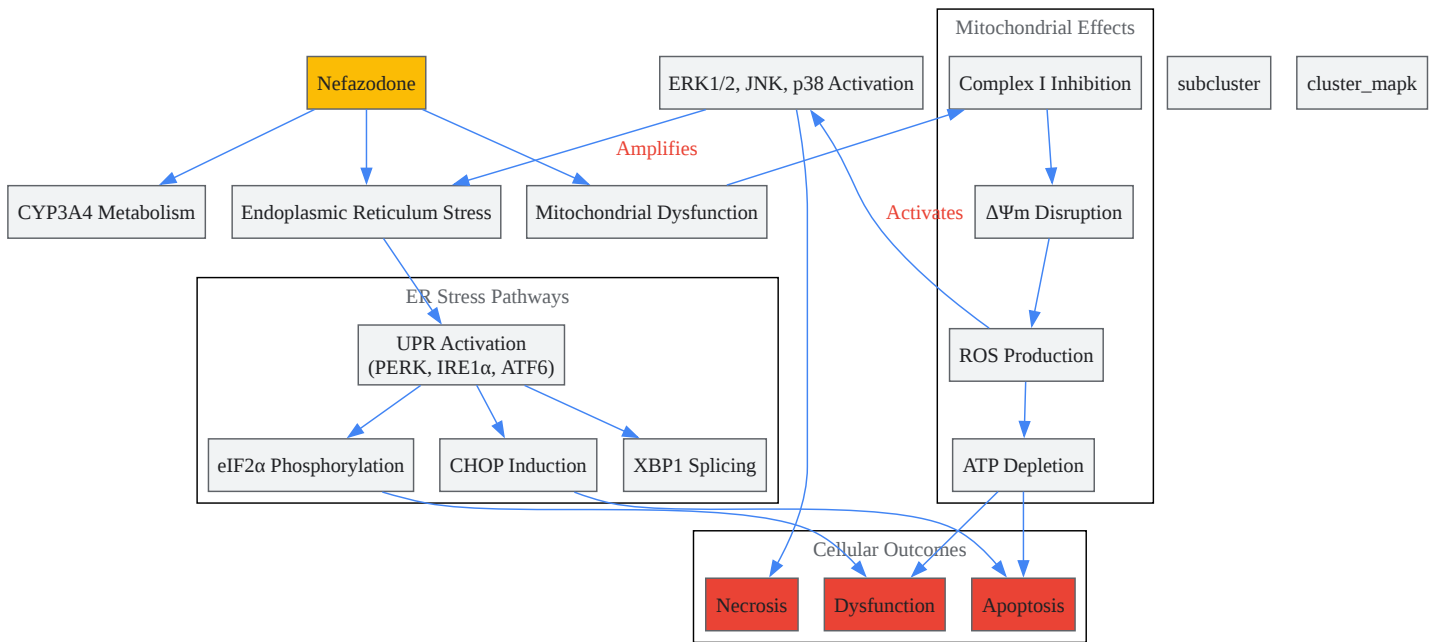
Mitochondrial Effects

Nefazodone

ERK1/2, JNK, p38 Activation

Complex I Inhibition

subcluster

cluster_mapk

Amplifies

CYP3A4 Metabolism

Endoplasmic Reticulum Stress

Mitochondrial Dysfunction

Activates

ΔΨm Disruption

ER Stress Pathways

UPR Activation (PERK, IRE1α, ATF6)

ROS Production

eIF2α Phosphorylation

CHOP Induction

XBP1 Splicing

ATP Depletion

Cellular Outcomes

Necrosis

Dysfunction

Apoptosis